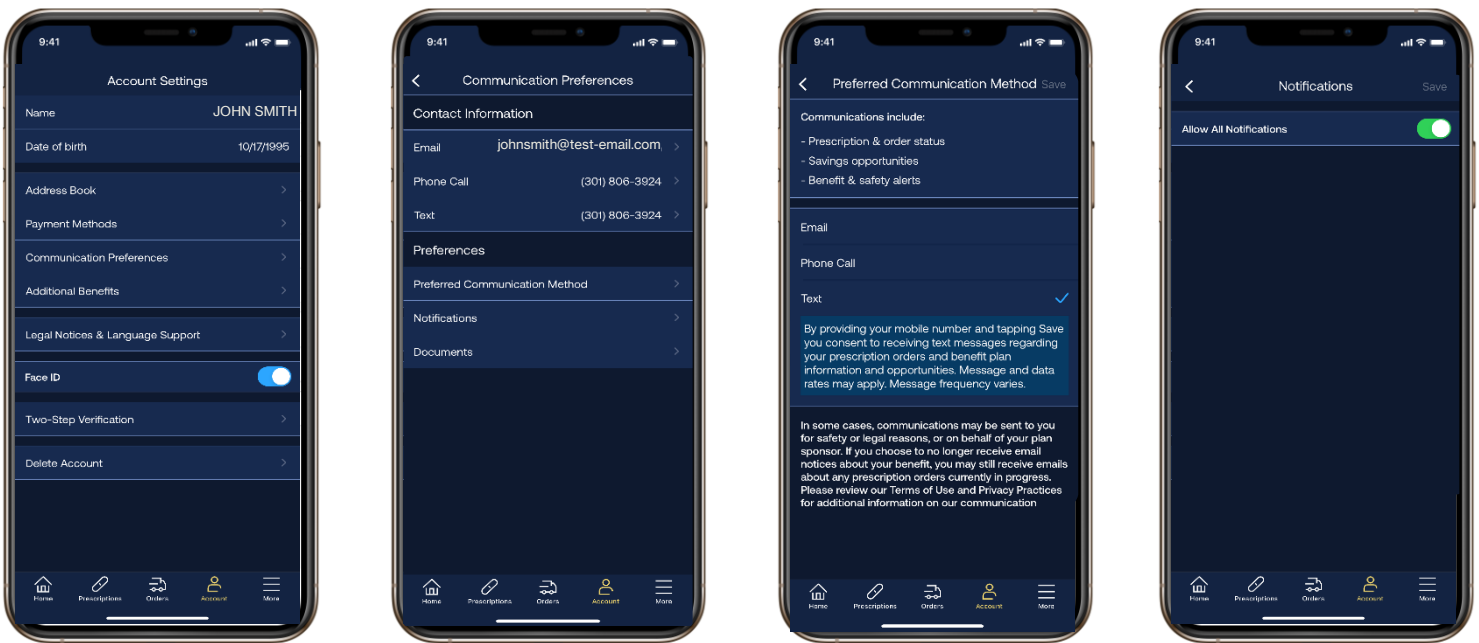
9:41

Account Settings

Name JOHN SMITH

Date of birth 10/17/1995

Address Book

Payment Methods

Communication Preferences

Additional Benefits

Legal Notices & Language Support

Face ID

Two-Step Verification

Delete Account

Home Prescriptions Orders Account More

9:41

Communication Preferences

Contact Information

Email johnsmith@test-email.com

Phone Call (301) 806-3924

Text (301) 806-3924

Preferences

Preferred Communication Method

Notifications

Documents

Home Prescriptions Orders Account More

9:41

Preferred Communication Method Save

Communications include:

- Prescription & order status
- Savings opportunities
- Benefit & safety alerts

Email

Phone Call

Text

By providing your mobile number and tapping Save you consent to receiving text messages regarding your prescription orders and benefit plan information and opportunities. Message and data rates may apply. Message frequency varies.

In some cases, communications may be sent to you for safety or legal reasons, or on behalf of your plan sponsor. If you choose to no longer receive email notices about your benefit, you may still receive emails about any prescription orders currently in progress. Please review our Terms of Use and Privacy Practices for additional information on our communication

Home Prescriptions Orders Account More

9:41

Notifications Save

Allow All Notifications

Home Prescriptions Orders Account More